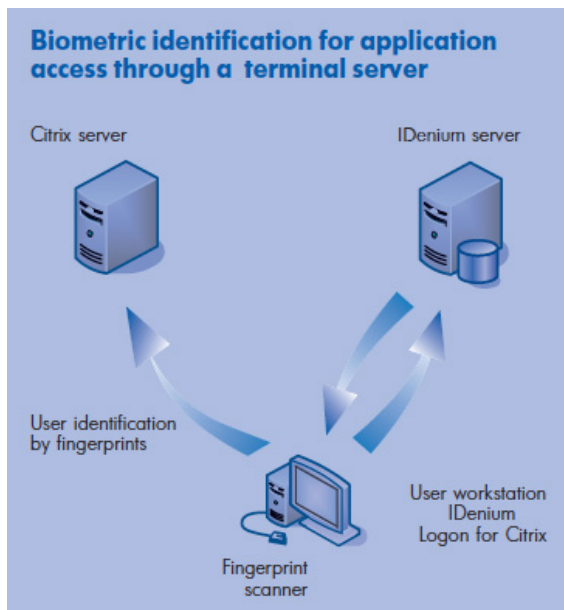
Biometric identification for application access through a terminal server

Citrix server

IDenium server

User identification by fingerprints

User workstation IDenium Logon for Citrix

Fingerprint scanner